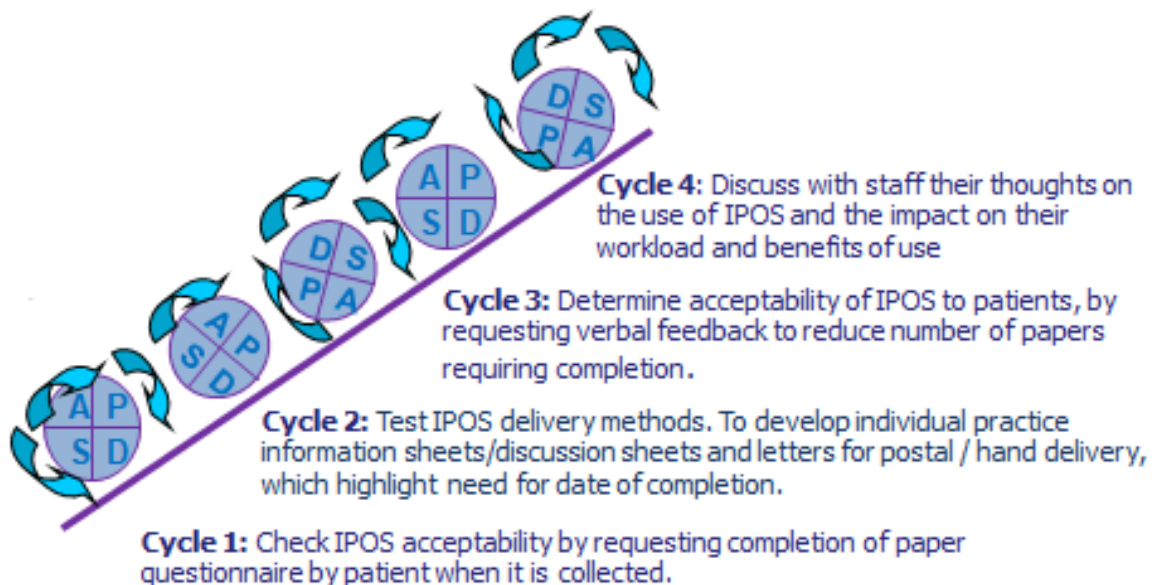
D S
P A

A P
S D

D S
P A

A P
S D

A P
S D

Cycle 4: Discuss with staff their thoughts on the use of IPOS and the impact on their workload and benefits of use

Cycle 3: Determine acceptability of IPOS to patients, by requesting verbal feedback to reduce number of papers requiring completion.

Cycle 2: Test IPOS delivery methods. To develop individual practice information sheets/discussion sheets and letters for postal / hand delivery, which highlight need for date of completion.

Cycle 1: Check IPOS acceptability by requesting completion of paper questionnaire by patient when it is collected.